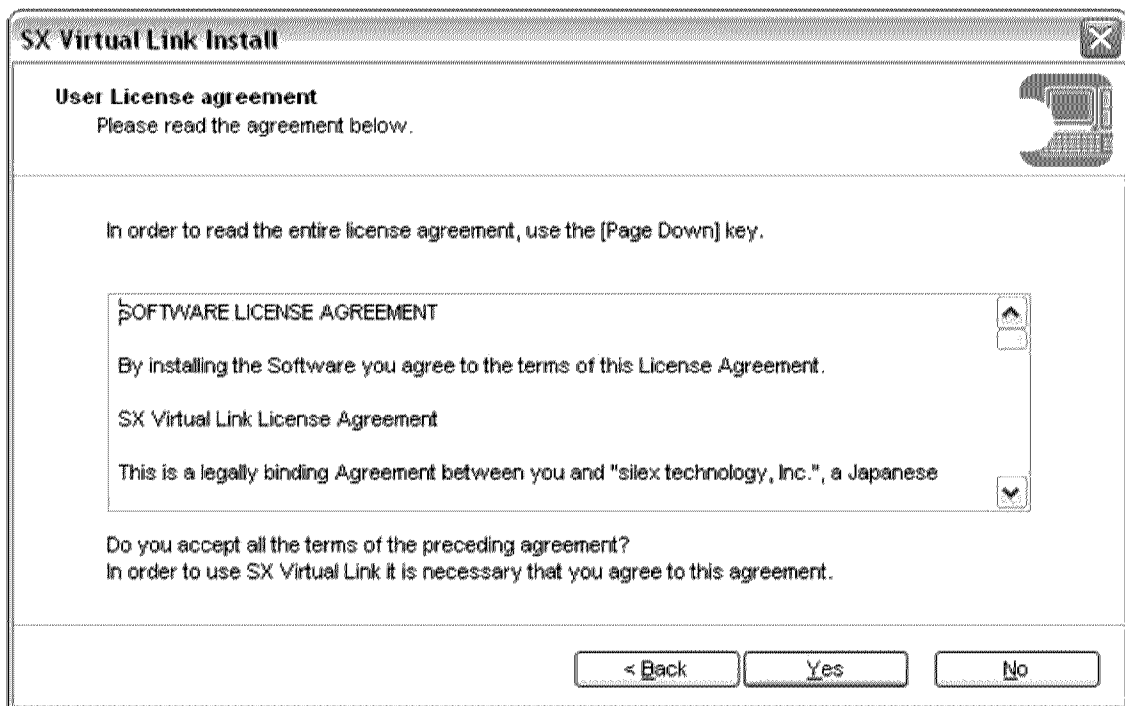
SX Virtual Link Install

User License agreement
Please read the agreement below.

In order to read the entire license agreement, use the [Page Down] key.

SOFTWARE LICENSE AGREEMENT

By installing the Software you agree to the terms of this License Agreement.

SX Virtual Link License Agreement

This is a legally binding Agreement between you and "silex technology, Inc.", a Japanese

Do you accept all the terms of the preceding agreement?
In order to use SX Virtual Link it is necessary that you agree to this agreement.

< Back Yes No